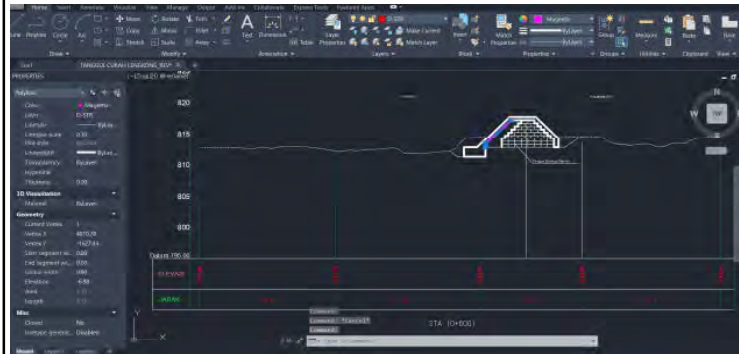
Home Insert Annotate Parametric View Manage Output Add-ins Collaborate Express Tools Featured Apps

Line Polyline Circle Arc

Draw

Move Rotate Trim Copy Mirror Fillet Stretch Scale Array

Modify

Text Dimension

Table

Annotation

Layer Properties

Make Current Match Layer

Layers

Insert

Block

Match Properties

Magenta ByLayer ByLayer

Properties

Group

Groups

Measure

Utilities

Paste

Clipboard

View

Start TANGGUL CURAH LENGKONG_REV* ×

[-][Top][2D Wireframe]

PROPERTIES

Polyline

Color Magenta
Layer 0-STR
Linetype ByLa...
Linetype scale 0.50
Plot style ByColor
Lineweight ByLay...
Transparency ByLayer
Hyperlink
Thickness 0.00

3D Visualization

Material ByLayer

Geometry

Current Vertex 1
Vertex X 4870.70
Vertex Y -1427.83
Start segment wi... 0.00
End segment wi... 0.00
Global width 0.00
Elevation -4.98
Area 2.11
Length 7.13

Misc

Closed No
Linetype generation Disabled

820

815

810

805

800

Datum 795.00

ELEVASI

JARAK

STA (0+800)

Command:
Command: *Cancel*
Command:

Type a command

Model Layout1 Layout2